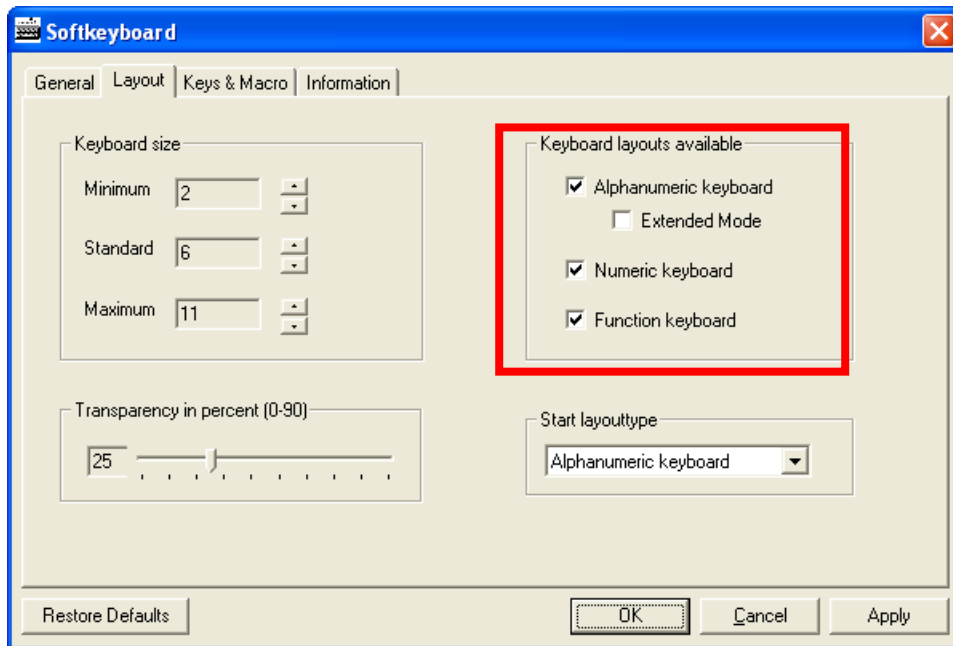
Softkeyboard

General Layout Keys & Macro Information

Keyboard size

Minimum 2

Standard 6

Maximum 11

Transparency in percent (0-90)

25

Keyboard layouts available

Alphanumeric keyboard

Extended Mode

Numeric keyboard

Function keyboard

Start layouttype

Alphanumeric keyboard

Restore Defaults

OK

Cancel

Apply